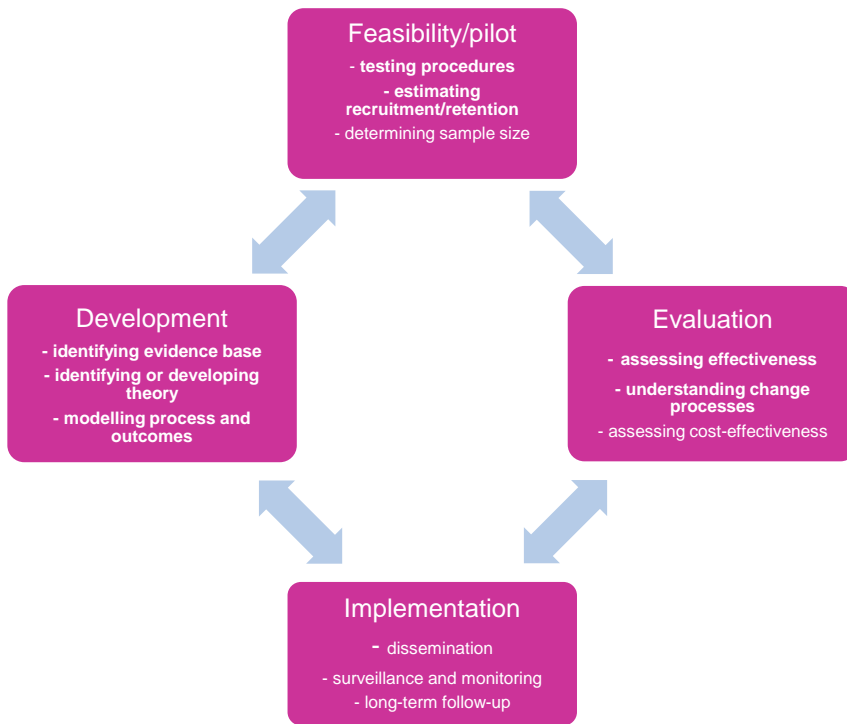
Feasibility/pilot
- testing procedures
- estimating recruitment/retention
- determining sample size

Development
- identifying evidence base
- identifying or developing theory
- modelling process and outcomes

Evaluation
- assessing effectiveness
- understanding change processes
- assessing cost-effectiveness

Implementation
- dissemination
- surveillance and monitoring
- long-term follow-up